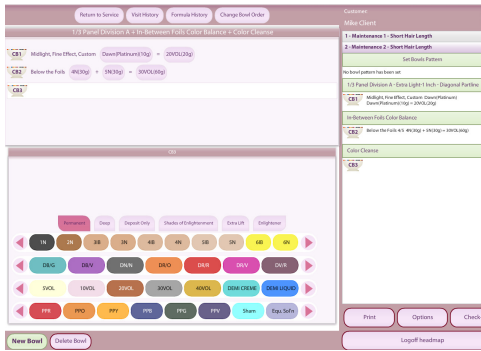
Return to Service | Visit History | Formula History | Change Bowl Order

1/3 Panel Division A + In-Between Foils Color Balance + Color Cleanse

CB1 Midlight, Fine Effect, Custom Dawn(Platinum)(10g) + 20VOL(20g)

CB2 Below the Foils 4N(30g) + 5N(30g) + 30VOL(60g)

CB3

UM

Permanent | Deep | Deposit Only | Shades of Enlightenment | Extra Lift | Enlightener

| 1N | 2N | 3B | 3N | 4B | 4N | 5B | 5N | 6B | 6N |
|---|---|---|---|---|---|---|---|---|---|

| DB/G | DB/V | DN/N | DR/O | DR/R | DR/V | DV/R |
|---|---|---|---|---|---|---|

| 5VOL | 10VOL | 20VOL | 30VOL | 40VOL | DEMI CREME | DEMI LIQUID |
|---|---|---|---|---|---|---|

| PPR | PPO | PPY | PPB | PPG | PPV | Sham | Equ. SoFn |
|---|---|---|---|---|---|---|---|

New Bowl | Delete Bowl

Customer:
Mike Client

1 - Maintenance 1 - Short Hair Length

2 - Maintenance 2 - Short Hair Length

Set Bowls Pattern

No bowl pattern has been set

1/3 Panel Division A - Extra Light 1 Inch - Diagonal Partline

CB1 Midlight, Fine Effect, Custom Dawn(Platinum) Dawn(Platinum)(10g) + 20VOL(20g)

In-Between Foils Color Balance

CB2 Below the Foils 4/5 4N(30g) + 5N(30g) + 30VOL(60g)

Color Cleanse

CB3

Print | Options | Check

Logoff headmap